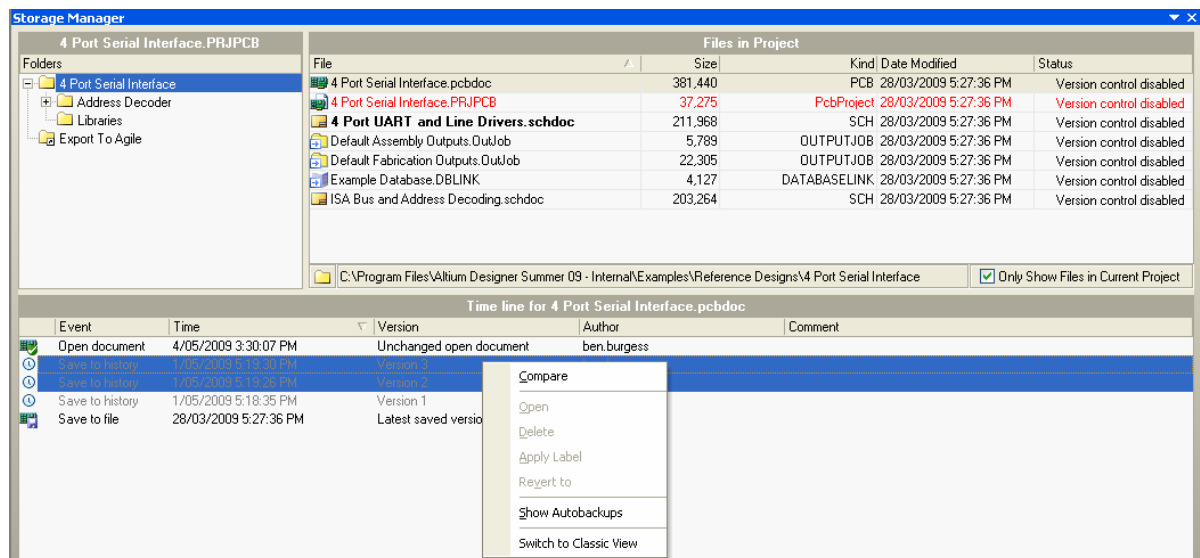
Storage Manager

4 Port Serial Interface.PRJPCB

Folders

4 Port Serial Interface
Address Decoder
Libraries
Export To Agile

Files in Project

| File | Size | Kind | Date Modified | Status |
|---|---|---|---|---|
| 4 Port Serial Interface.pcbdoc | 381,440 | PCB | 28/03/2009 5:27:36 PM | Version control disabled |
| 4 Port Serial Interface.PRJPCB | 37,275 | PcbProject | 28/03/2009 5:27:36 PM | Version control disabled |
| 4 Port UART and Line Drivers.schdoc | 211,968 | SCH | 28/03/2009 5:27:36 PM | Version control disabled |
| Default Assembly Outputs.OutJob | 5,789 | OUTPUTJOB | 28/03/2009 5:27:36 PM | Version control disabled |
| Default Fabrication Outputs.OutJob | 22,305 | OUTPUTJOB | 28/03/2009 5:27:36 PM | Version control disabled |
| Example Database.DBLINK | 4,127 | DATABASELINK | 28/03/2009 5:27:36 PM | Version control disabled |
| ISA Bus and Address Decoding.schdoc | 203,264 | SCH | 28/03/2009 5:27:36 PM | Version control disabled |

C:\Program Files\Altium Designer Summer 09 - Internal\Examples\Reference Designs\4 Port Serial Interface
Only Show Files in Current Project

Time line for 4 Port Serial Interface.pcbdoc

| Event | Time | Version | Author | Comment |
|---|---|---|---|---|
| Open document | 4/05/2009 3:30:07 PM | Unchanged open document | ben.burgess | |
| Save to history | 1/05/2009 5:18:30 PM | Version 3 | | |
| Save to history | 1/05/2009 5:19:26 PM | Version 2 | | |
| Save to history | 1/05/2009 5:18:35 PM | Version 1 | | |
| Save to file | 28/03/2009 5:27:36 PM | Latest saved versio | | |

Compare
Open
Delete
Apply Label
Revert to
Show Autobackups
Switch to Classic View